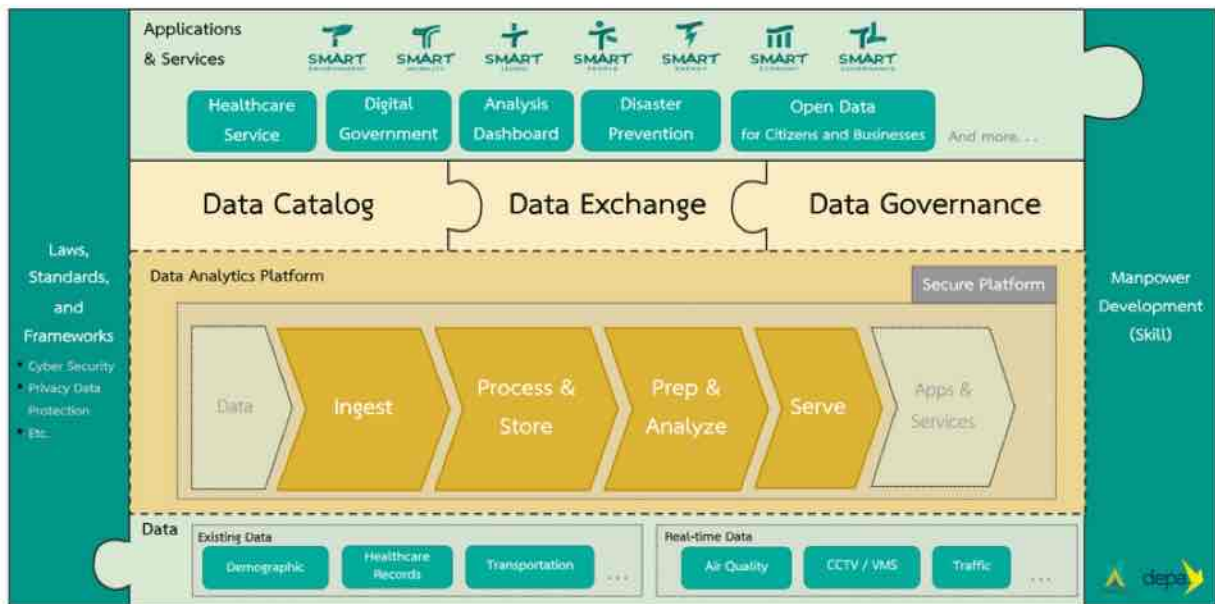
Applications & Services

SMART SMART SMART SMART SMART SMART SMART

Healthcare Service

Digital Government

Analysis Dashboard

Disaster Prevention

Open Data for Citizens and Businesses

And more...

Data Catalog

Data Exchange

Data Governance

Laws, Standards, and Frameworks

• Cyber Security
• Privacy Data Protection
• Etc.

Data Analytics Platform

Secure Platform

Data

Ingest

Process & Store

Prep & Analyze

Serve

Apps & Services

Manpower Development (Skill)

Data

Existing Data

Demographic

Healthcare Records

Transportation

...

Real-time Data

Air Quality

CCTV / VMS

Traffic

...

depa